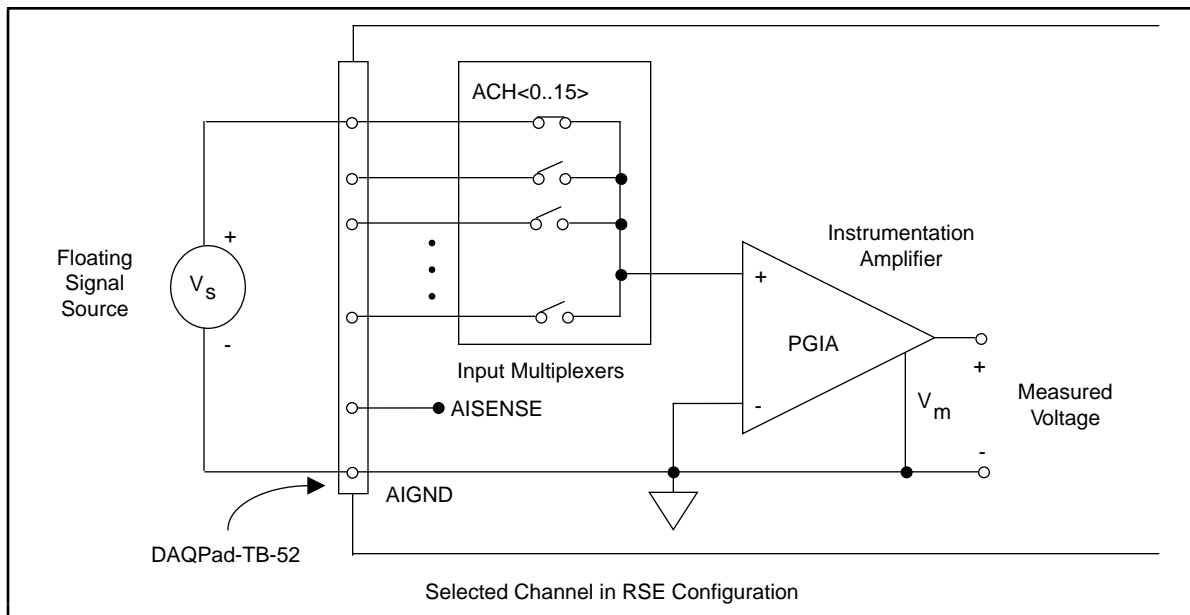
ACH<0..15>

Floating Signal Source

+

$V_s$

-

Instrumentation Amplifier

+

PGIA

-

Input Multiplexers

AISENSE

+

$V_m$

Measured Voltage

-

AIGND

DAQPad-TB-52

Selected Channel in RSE Configuration